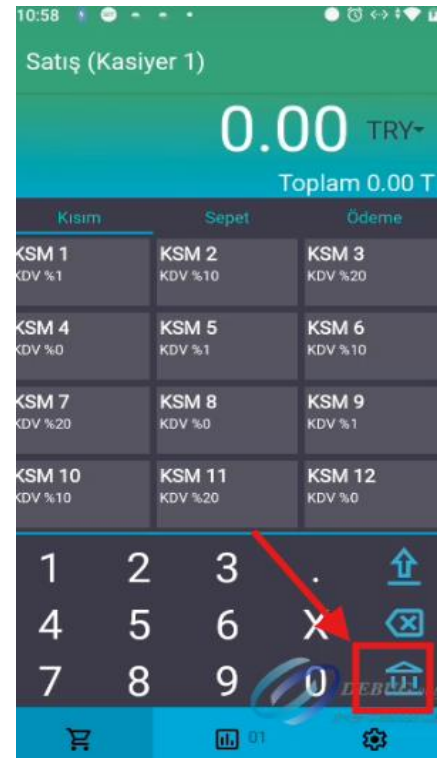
10:58

Satış (Kasiyer 1)

0.00 TRY

Toplam 0.00 T

Kısım Sepet Ödeme

| KSM 1 KDV %1 | KSM 2 KDV %10 | KSM 3 KDV %20 |
|---|---|---|
| KSM 4 KDV %0 | KSM 5 KDV %1 | KSM 6 KDV %10 |
| KSM 7 KDV %20 | KSM 8 KDV %0 | KSM 9 KDV %1 |
| KSM 10 KDV %10 | KSM 11 KDV %20 | KSM 12 KDV %0 |

1 2 3 .
4 5 6 X
7 8 9 0

01

DEBUG